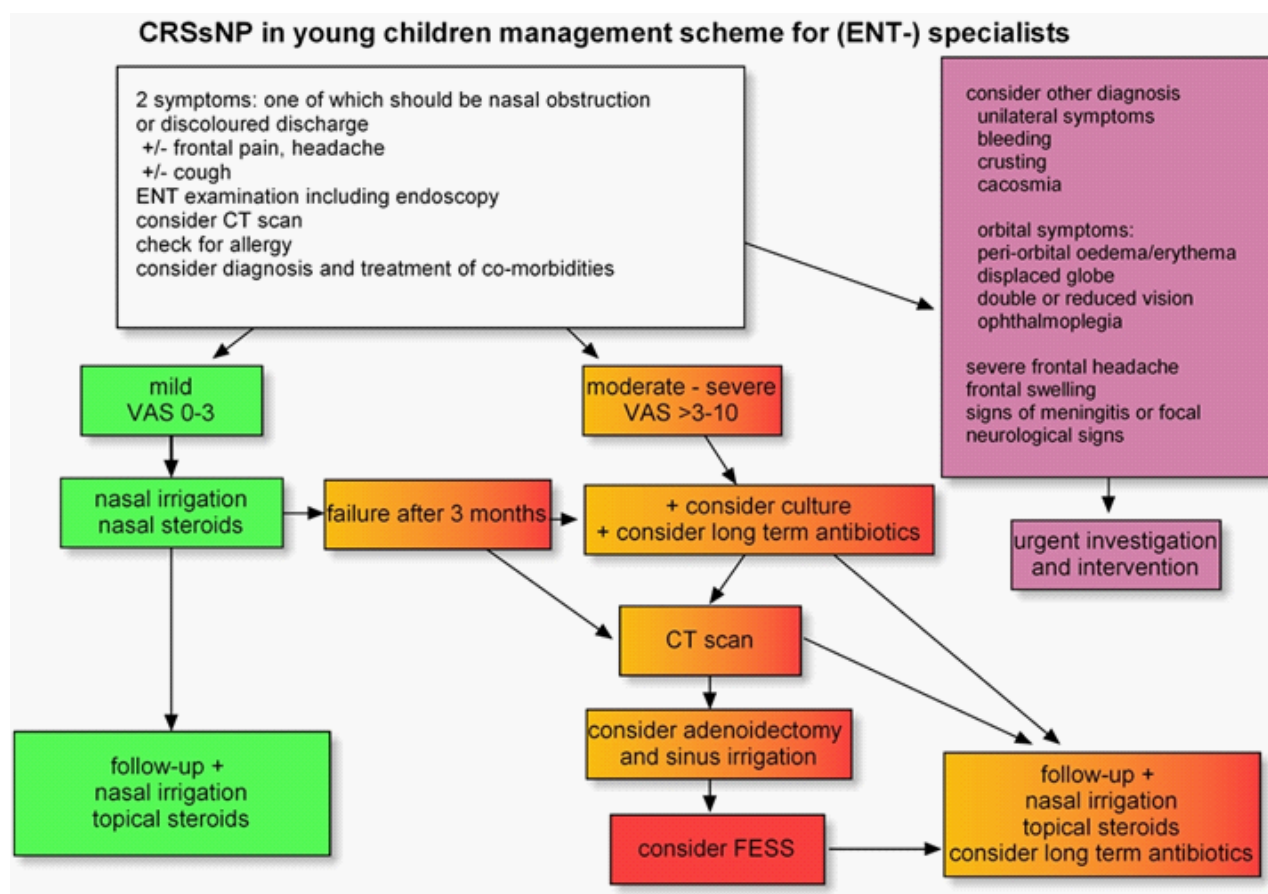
CRSsNP in young children management scheme for (ENT-) specialists

2 symptoms: one of which should be nasal obstruction or discoloured discharge
+/- frontal pain, headache
+/- cough
ENT examination including endoscopy
consider CT scan
check for allergy
consider diagnosis and treatment of co-morbidities

consider other diagnosis
unilateral symptoms
bleeding
crusting
cacosmia

orbital symptoms:
peri-orbital oedema/erythema
displaced globe
double or reduced vision
ophthalmoplegia

severe frontal headache
frontal swelling
signs of meningitis or focal neurological signs

urgent investigation and intervention

mild
VAS 0-3

moderate - severe
VAS >3-10

nasal irrigation
nasal steroids

failure after 3 months

+ consider culture
+ consider long term antibiotics

CT scan

consider adenoidectomy and sinus irrigation

consider FESS

follow-up +
nasal irrigation
topical steroids

follow-up +
nasal irrigation
topical steroids
consider long term antibiotics